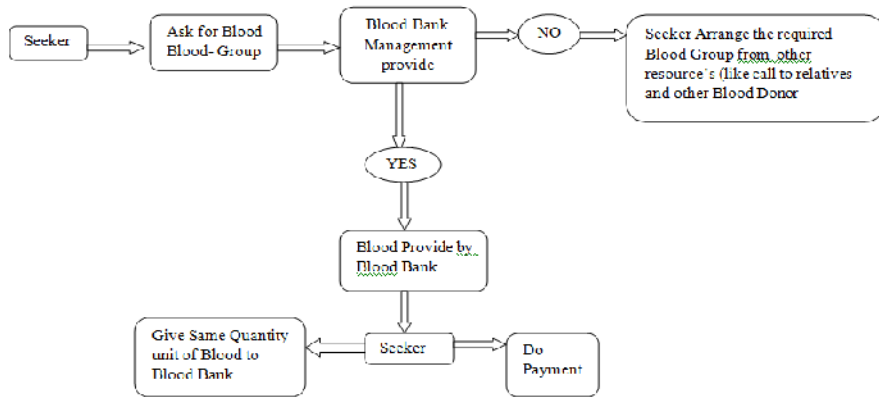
Seeker

Ask for Blood Blood- Group

Blood Bank Management provide

NO

Seeker Arrange the required Blood Group from other resource's (like call to relatives and other Blood Donor

YES

Blood Provide by Blood Bank

Give Same Quantity unit of Blood to Blood Bank

Seeker

Do Payment